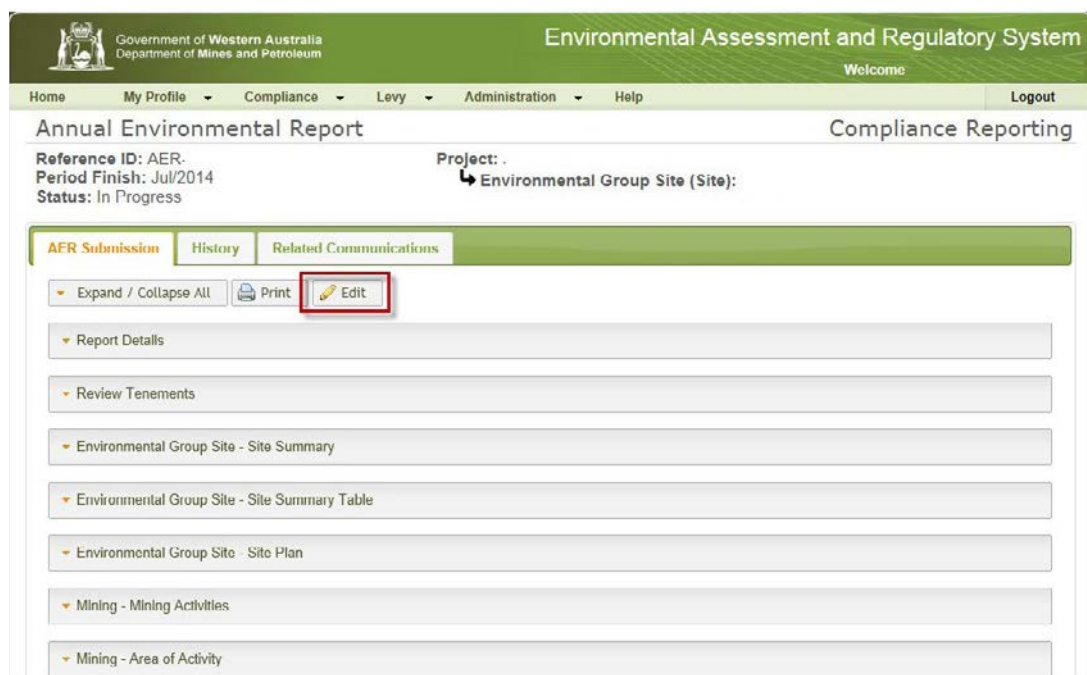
Government of Western Australia
Department of Mines and Petroleum

Environmental Assessment and Regulatory System

Welcome

Home | My Profile | Compliance | Levy | Administration | Help | Logout

Annual Environmental Report

Compliance Reporting

Reference ID: AER-
Period Finish: Jul/2014
Status: In Progress

Project: .
Environmental Group Site (Site):

AER Submission | History | Related Communications

Expand / Collapse All | Print | Edit

Report Details

Review Tenements

Environmental Group Site - Site Summary

Environmental Group Site - Site Summary Table

Environmental Group Site - Site Plan

Mining - Mining Activities

Mining - Area of Activity